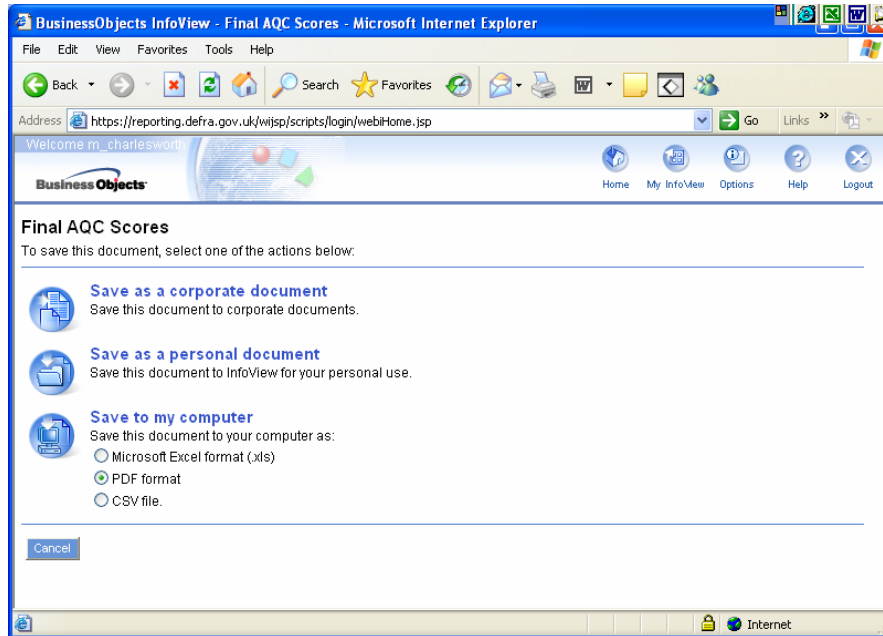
BusinessObjects InfoView - Final AQC Scores - Microsoft Internet Explorer

File Edit View Favorites Tools Help

Back Search Favorites

Address https://reporting.defra.gov.uk/wijsp/scripts/login/webiHome.jsp Go Links »

Welcome m_charlesworth

Business Objects

Home My InfoView Options Help Logout

Final AQC Scores

To save this document, select one of the actions below:

Save as a corporate document
Save this document to corporate documents.

Save as a personal document
Save this document to InfoView for your personal use.

Save to my computer
Save this document to your computer as:

Microsoft Excel format (.xls)

PDF format

CSV file.

Cancel

Internet